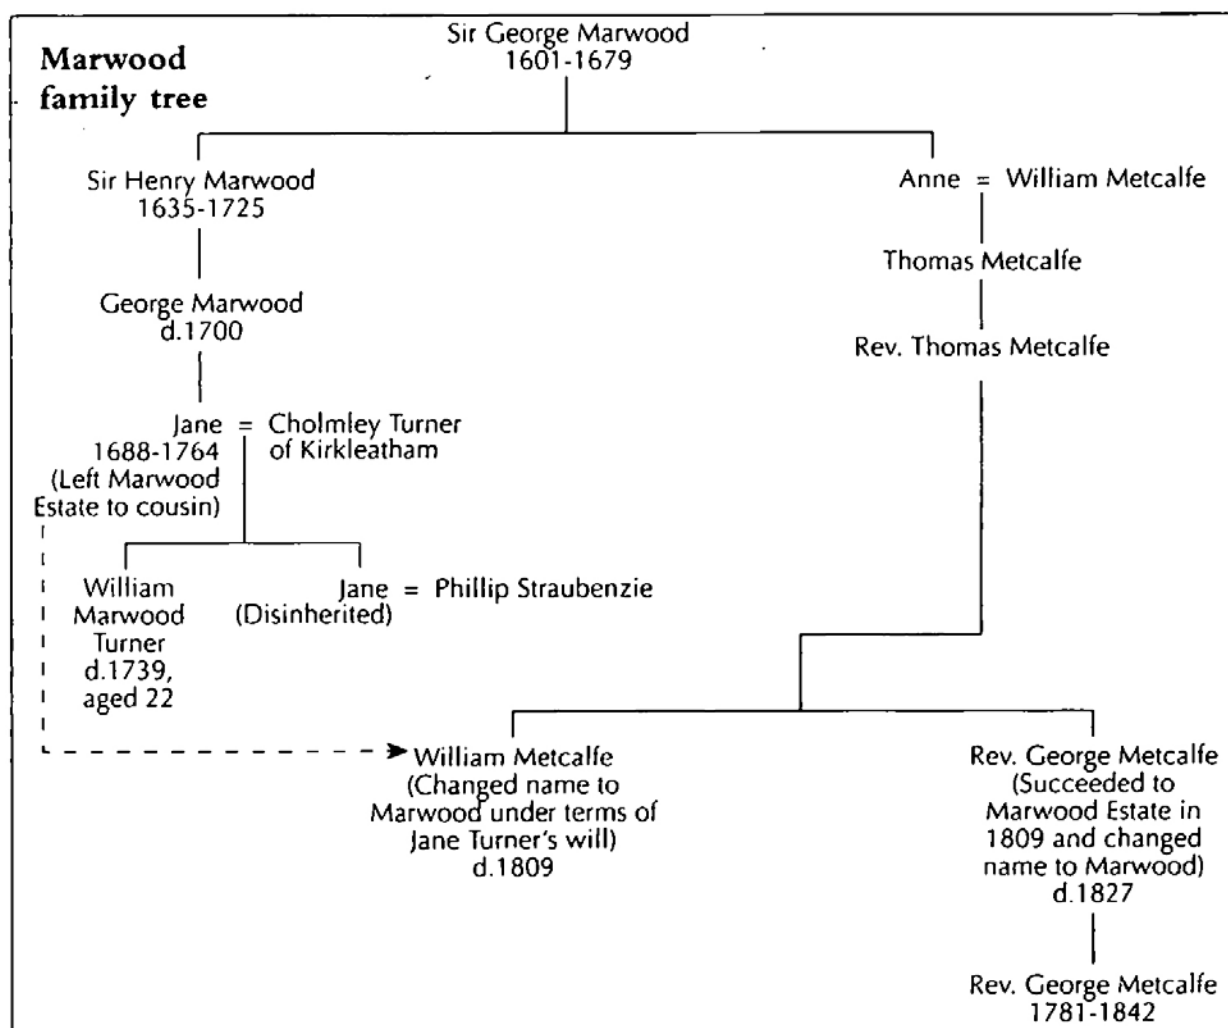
Marwood family tree

Sir George Marwood
1601-1679

Sir Henry Marwood
1635-1725

Anne = William Metcalfe

George Marwood
d.1700

Thomas Metcalfe

Rev. Thomas Metcalfe

Jane = Cholmley Turner of Kirkleatham
1688-1764
(Left Marwood Estate to cousin)

William Marwood Turner
d.1739, aged 22

Jane = Phillip Straubenzie
(Disinherited)

William Metcalfe
(Changed name to Marwood under terms of Jane Turner's will)
d.1809

Rev. George Metcalfe
(Succeeded to Marwood Estate in 1809 and changed name to Marwood)
d.1827

Rev. George Metcalfe
1781-1842